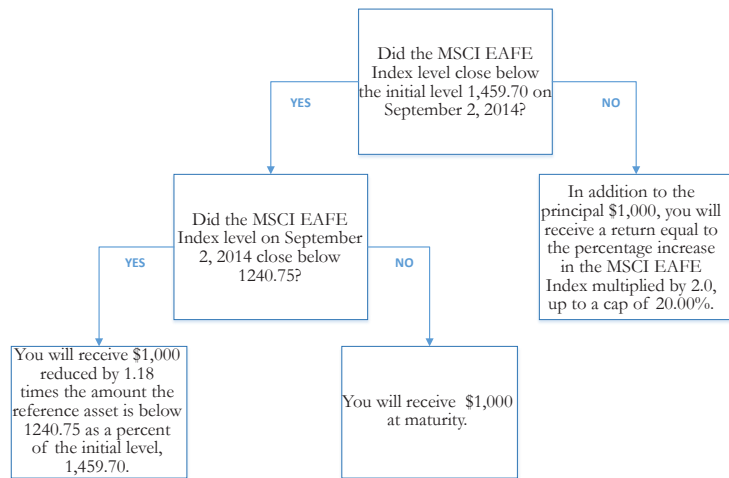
Did the MSCI EAFE Index level close below the initial level 1,459.70 on September 2, 2014?

YES

NO

Did the MSCI EAFE Index level on September 2, 2014 close below 1240.75?

In addition to the principal $1,000, you will receive a return equal to the percentage increase in the MSCI EAFE Index multiplied by 2.0, up to a cap of 20.00%.

YES

NO

You will receive $1,000 reduced by 1.18 times the amount the reference asset is below 1240.75 as a percent of the initial level, 1,459.70.

You will receive $1,000 at maturity.